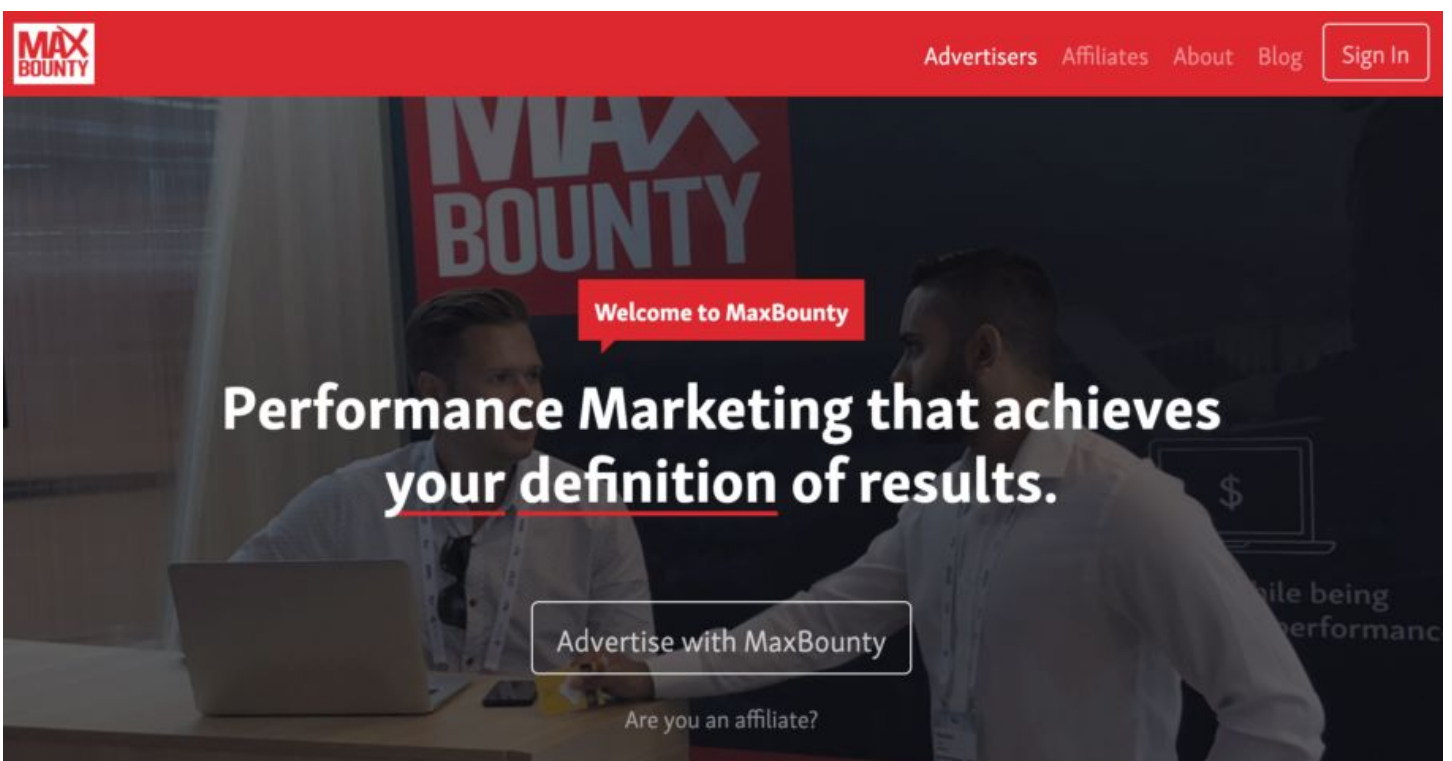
MAX BOUNTY

Advertisers Affiliates About Blog Sign In

MAX BOUNTY

Welcome to MaxBounty

Performance Marketing that achieves your definition of results.

$

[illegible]ile being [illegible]erformanc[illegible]

Advertise with MaxBounty

Are you an affiliate?